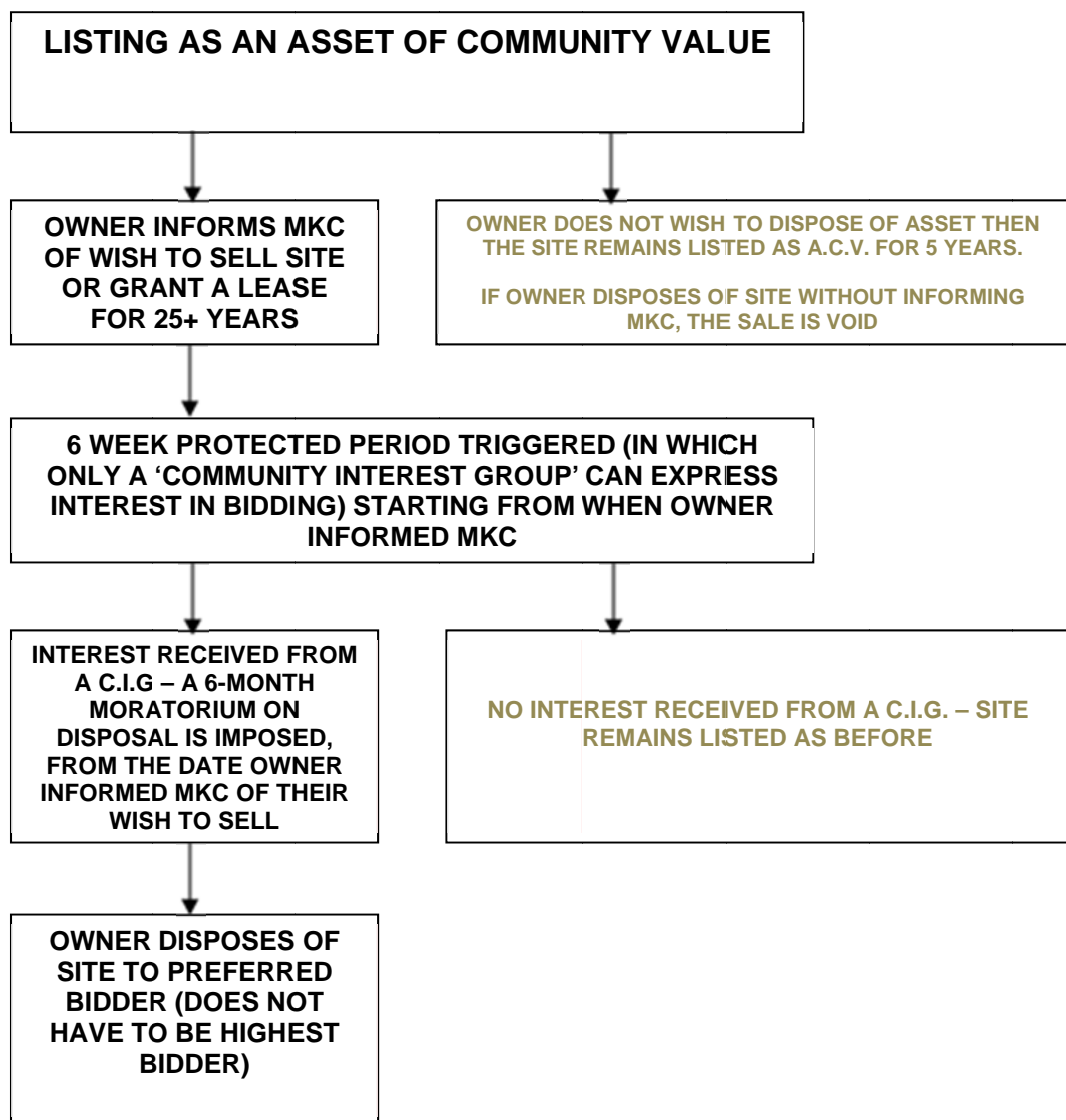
LISTING AS AN ASSET OF COMMUNITY VALUE

OWNER INFORMS MKC OF WISH TO SELL SITE OR GRANT A LEASE FOR 25+ YEARS

OWNER DOES NOT WISH TO DISPOSE OF ASSET THEN THE SITE REMAINS LISTED AS A.C.V. FOR 5 YEARS.

IF OWNER DISPOSES OF SITE WITHOUT INFORMING MKC, THE SALE IS VOID

6 WEEK PROTECTED PERIOD TRIGGERED (IN WHICH ONLY A 'COMMUNITY INTEREST GROUP' CAN EXPRESS INTEREST IN BIDDING) STARTING FROM WHEN OWNER INFORMED MKC

INTEREST RECEIVED FROM A C.I.G – A 6-MONTH MORATORIUM ON DISPOSAL IS IMPOSED, FROM THE DATE OWNER INFORMED MKC OF THEIR WISH TO SELL

NO INTEREST RECEIVED FROM A C.I.G. – SITE REMAINS LISTED AS BEFORE

OWNER DISPOSES OF SITE TO PREFERRED BIDDER (DOES NOT HAVE TO BE HIGHEST BIDDER)